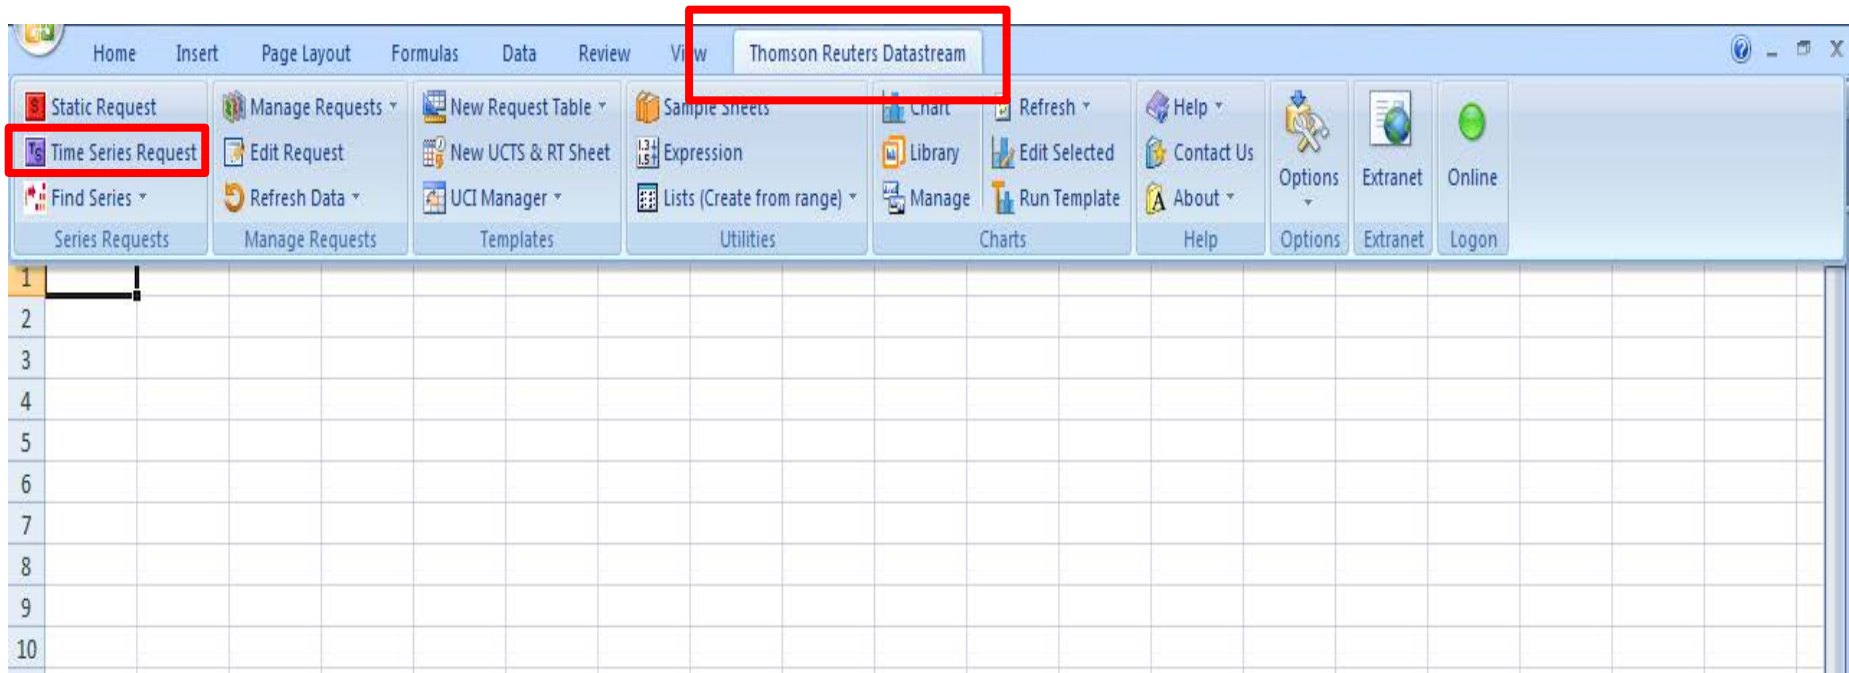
Home Insert Page Layout Formulas Data Review View Thomson Reuters Datastream

Static Request
Time Series Request
Find Series
Series Requests

Manage Requests
Edit Request
Refresh Data
Manage Requests

New Request Table
New UCTS & RT Sheet
UCI Manager
Templates

Sample Sheets
Expression
Lists (Create from range)
Utilities

Chart
Library
Manage
Refresh
Edit Selected
Run Template
Charts

Help
Contact Us
About
Help

Options
Options

Extranet
Extranet

Online
Logon

1
2
3
4
5
6
7
8
9
10